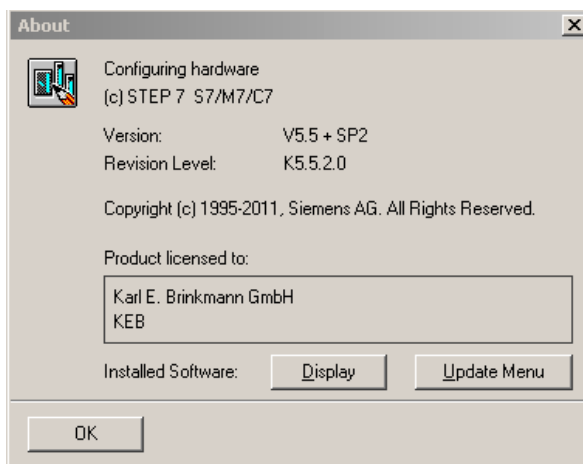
About

Configuring hardware
(c) STEP 7 S7/M7/C7

Version: V5.5 + SP2
Revision Level: K5.5.2.0

Copyright (c) 1995-2011, Siemens AG. All Rights Reserved.

Product licensed to:

Karl E. Brinkmann GmbH
KEB

Installed Software: Display Update Menu

OK